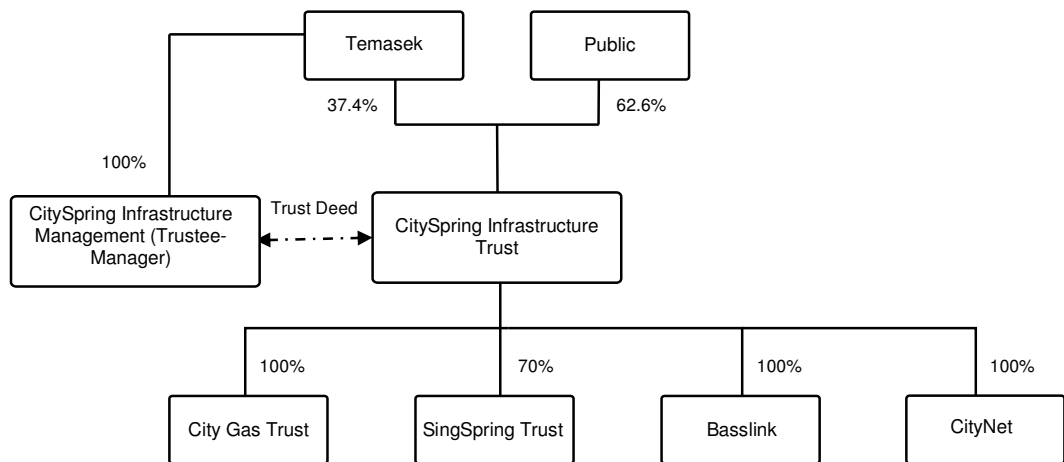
Temasek

Public

37.4%

62.6%

100%

CitySpring Infrastructure Management (Trustee-Manager)

Trust Deed

CitySpring Infrastructure Trust

100%

70%

100%

100%

City Gas Trust

SingSpring Trust

Basslink

CityNet